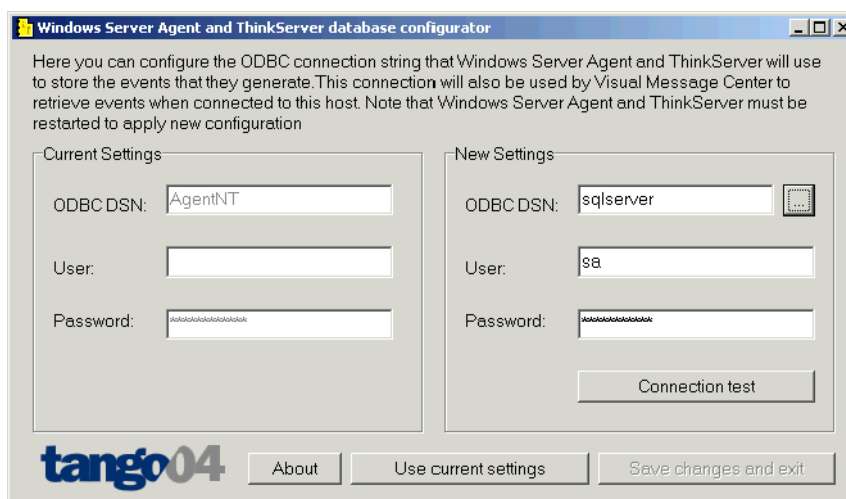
Windows Server Agent and ThinkServer database configurator

Here you can configure the ODBC connection string that Windows Server Agent and ThinkServer will use to store the events that they generate.This connection will also be used by Visual Message Center to retrieve events when connected to this host. Note that Windows Server Agent and ThinkServer must be restarted to apply new configuration

Current Settings

ODBC DSN: AgentNT

User:

Password: **************

New Settings

ODBC DSN: sqlserver ...

User: sa

Password: ***********

Connection test

tango04

About

Use current settings

Save changes and exit